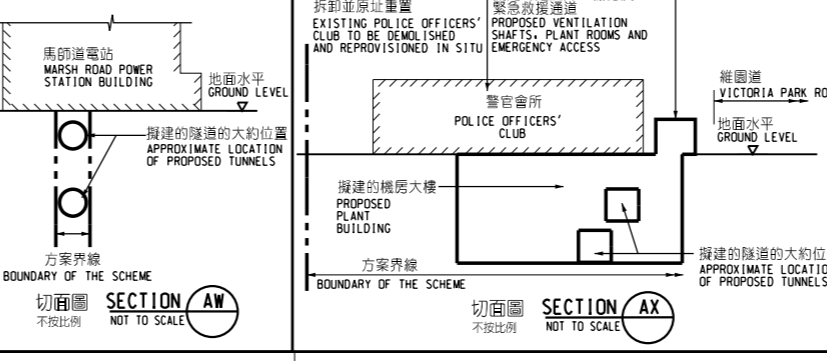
馬師道電站
MARSH ROAD POWER STATION BUILDING

地面水平
GROUND LEVEL

擬建的隧道的大約位置
APPROXIMATE LOCATION OF PROPOSED TUNNELS

方案界線
BOUNDARY OF THE SCHEME

切面圖
不按比例
SECTION AW
NOT TO SCALE

拆卸並原址重置
EXISTING POLICE OFFICERS' CLUB TO BE DEMOLISHED AND REPROVISIONED IN SITU

緊急救援通道
PROPOSED VENTILATION SHAFTS, PLANT ROOMS AND EMERGENCY ACCESS

警官會所
POLICE OFFICERS' CLUB

維園道
VICTORIA PARK RO

地面水平
GROUND LEVEL

擬建的機房大樓
PROPOSED PLANT BUILDING

擬建的隧道的大約位
APPROXIMATE LOCATIO OF PROPOSED TUNNELS

方案界線
BOUNDARY OF THE SCHEME

切面圖
不按比例
SECTION AX
NOT TO SCALE